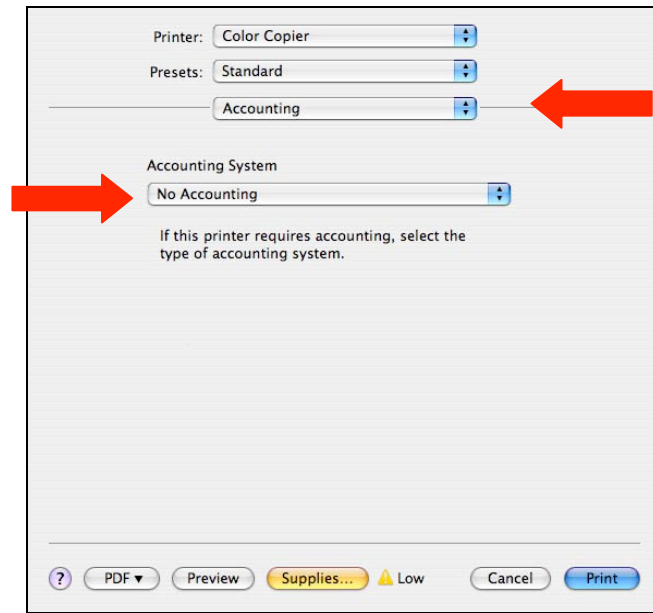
Printer: Color Copier

Presets: Standard

Accounting

Accounting System

No Accounting

If this printer requires accounting, select the type of accounting system.

? PDF ▾ Preview Supplies... Low Cancel Print